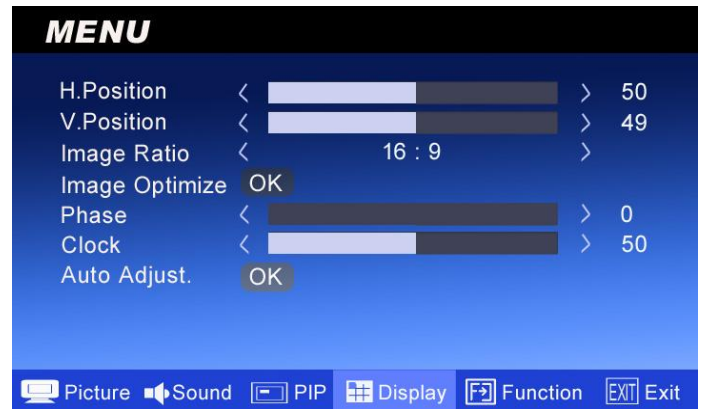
MENU

| H.Position | 〈 | 〉 | 50 |
|---|---|---|---|
| V.Position | 〈 | 〉 | 49 |
| Image Ratio | 〈 16 : 9 | 〉 | |
| Image Optimize | OK | | |
| Phase | 〈 | 〉 | 0 |
| Clock | 〈 | 〉 | 50 |
| Auto Adjust. | OK | | |

Picture Sound PIP Display Function EXIT Exit